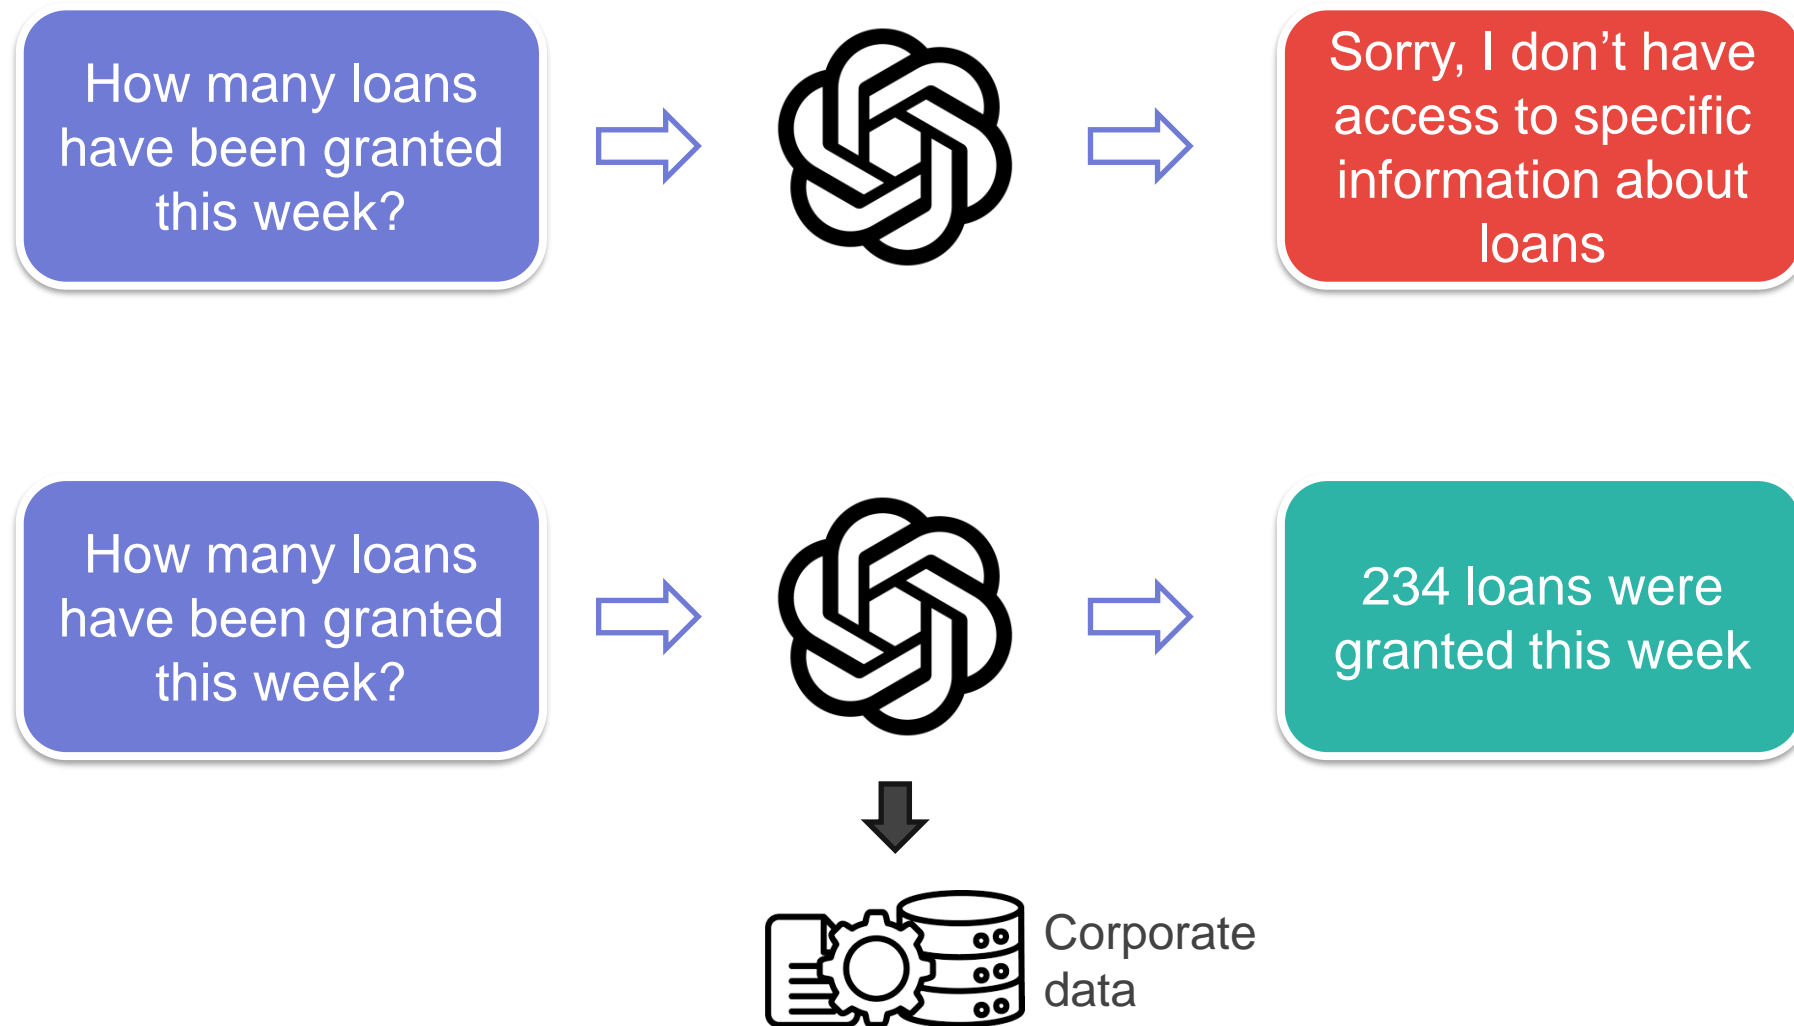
How many loans have been granted this week?

Sorry, I don’t have access to specific information about loans

How many loans have been granted this week?

234 loans were granted this week

Corporate data